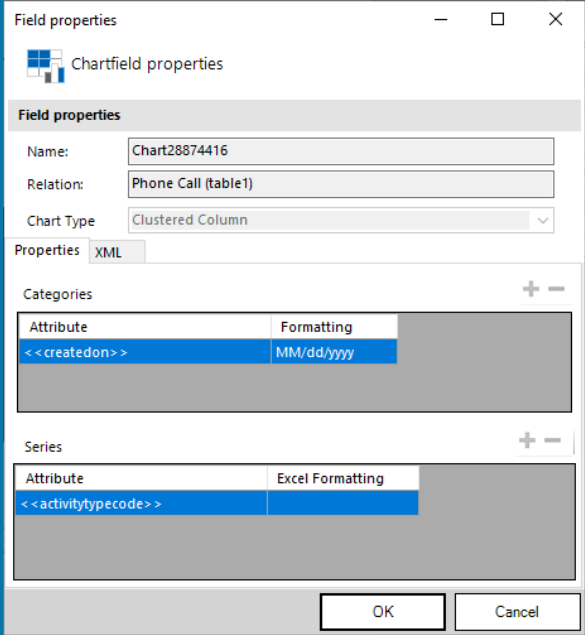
Field properties

Chartfield properties

Field properties

Name: Chart28874416

Relation: Phone Call (table1)

Chart Type Clustered Column

Properties XML

Categories

| Attribute | Formatting |
|---|---|
| <<createdon>> | MM/dd/yyyy |

Series

| Attribute | Excel Formatting |
|---|---|
| <<activitytypecode>> | |

OK Cancel